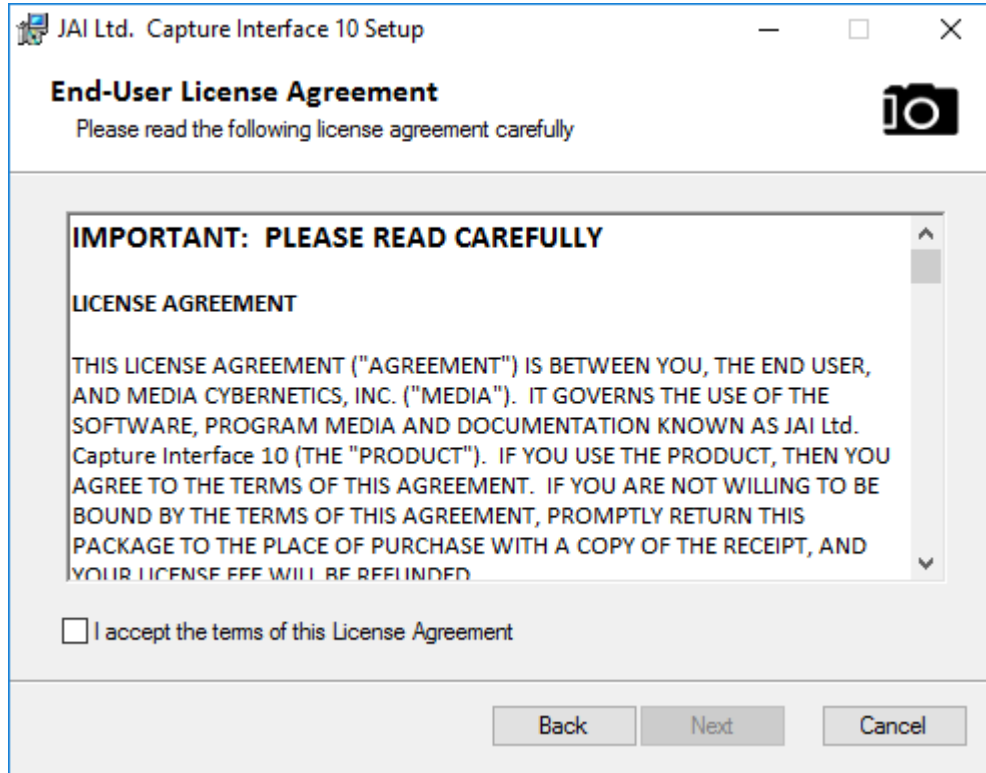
JAI Ltd. Capture Interface 10 Setup

End-User License Agreement

Please read the following license agreement carefully

IMPORTANT: PLEASE READ CAREFULLY

LICENSE AGREEMENT

THIS LICENSE AGREEMENT ("AGREEMENT") IS BETWEEN YOU, THE END USER, AND MEDIA CYBERNETICS, INC. ("MEDIA"). IT GOVERNS THE USE OF THE SOFTWARE, PROGRAM MEDIA AND DOCUMENTATION KNOWN AS JAI Ltd. Capture Interface 10 (THE "PRODUCT"). IF YOU USE THE PRODUCT, THEN YOU AGREE TO THE TERMS OF THIS AGREEMENT. IF YOU ARE NOT WILLING TO BE BOUND BY THE TERMS OF THIS AGREEMENT, PROMPTLY RETURN THIS PACKAGE TO THE PLACE OF PURCHASE WITH A COPY OF THE RECEIPT, AND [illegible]

I accept the terms of this License Agreement

Back Next Cancel